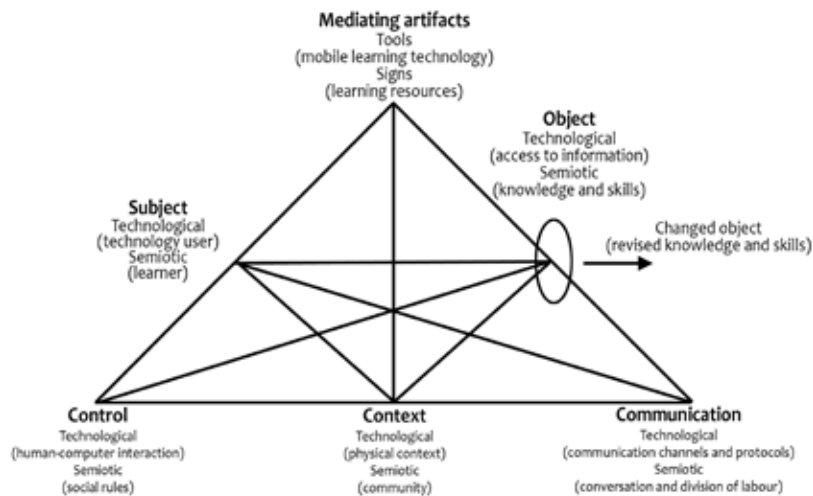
**Mediating artifacts**
Tools
(mobile learning technology)
Signs
(learning resources)

**Object**
Technological
(access to information)
Semiotic
(knowledge and skills)

**Subject**
Technological
(technology user)
Semiotic
(learner)

Changed object
(revised knowledge and skills)

**Control**
Technological
(human-computer interaction)
Semiotic
(social rules)

**Context**
Technological
(physical context)
Semiotic
(community)

**Communication**
Technological
(communication channels and protocols)
Semiotic
(conversation and division of labour)